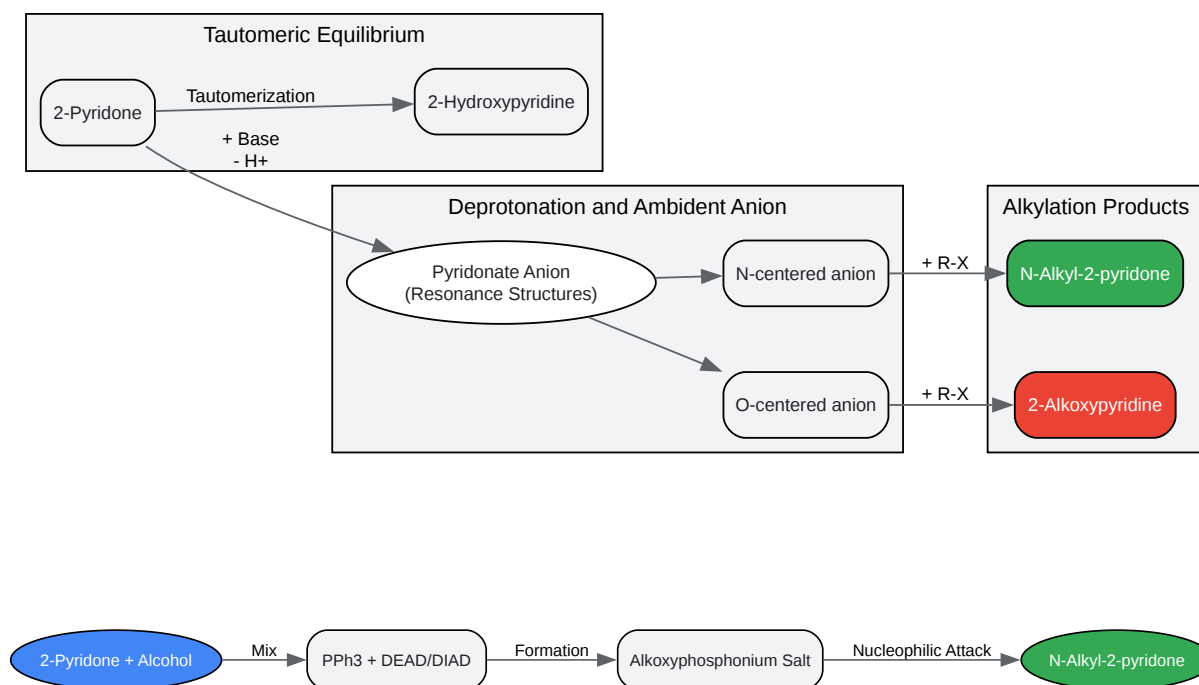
Tautomeric Equilibrium

2-Pyridone

Tautomerization

2-Hydroxypyridine

+ Base
- H+

Deprotonation and Ambident Anion

Pyridonate Anion
(Resonance Structures)

N-centered anion

O-centered anion

+ R-X

+ R-X

Alkylation Products

N-Alkyl-2-pyridone

2-Alkoxypyridine

2-Pyridone + Alcohol

Mix

PPh3 + DEAD/DIAD

Formation

Alkoxyphosphonium Salt

Nucleophilic Attack

N-Alkyl-2-pyridone